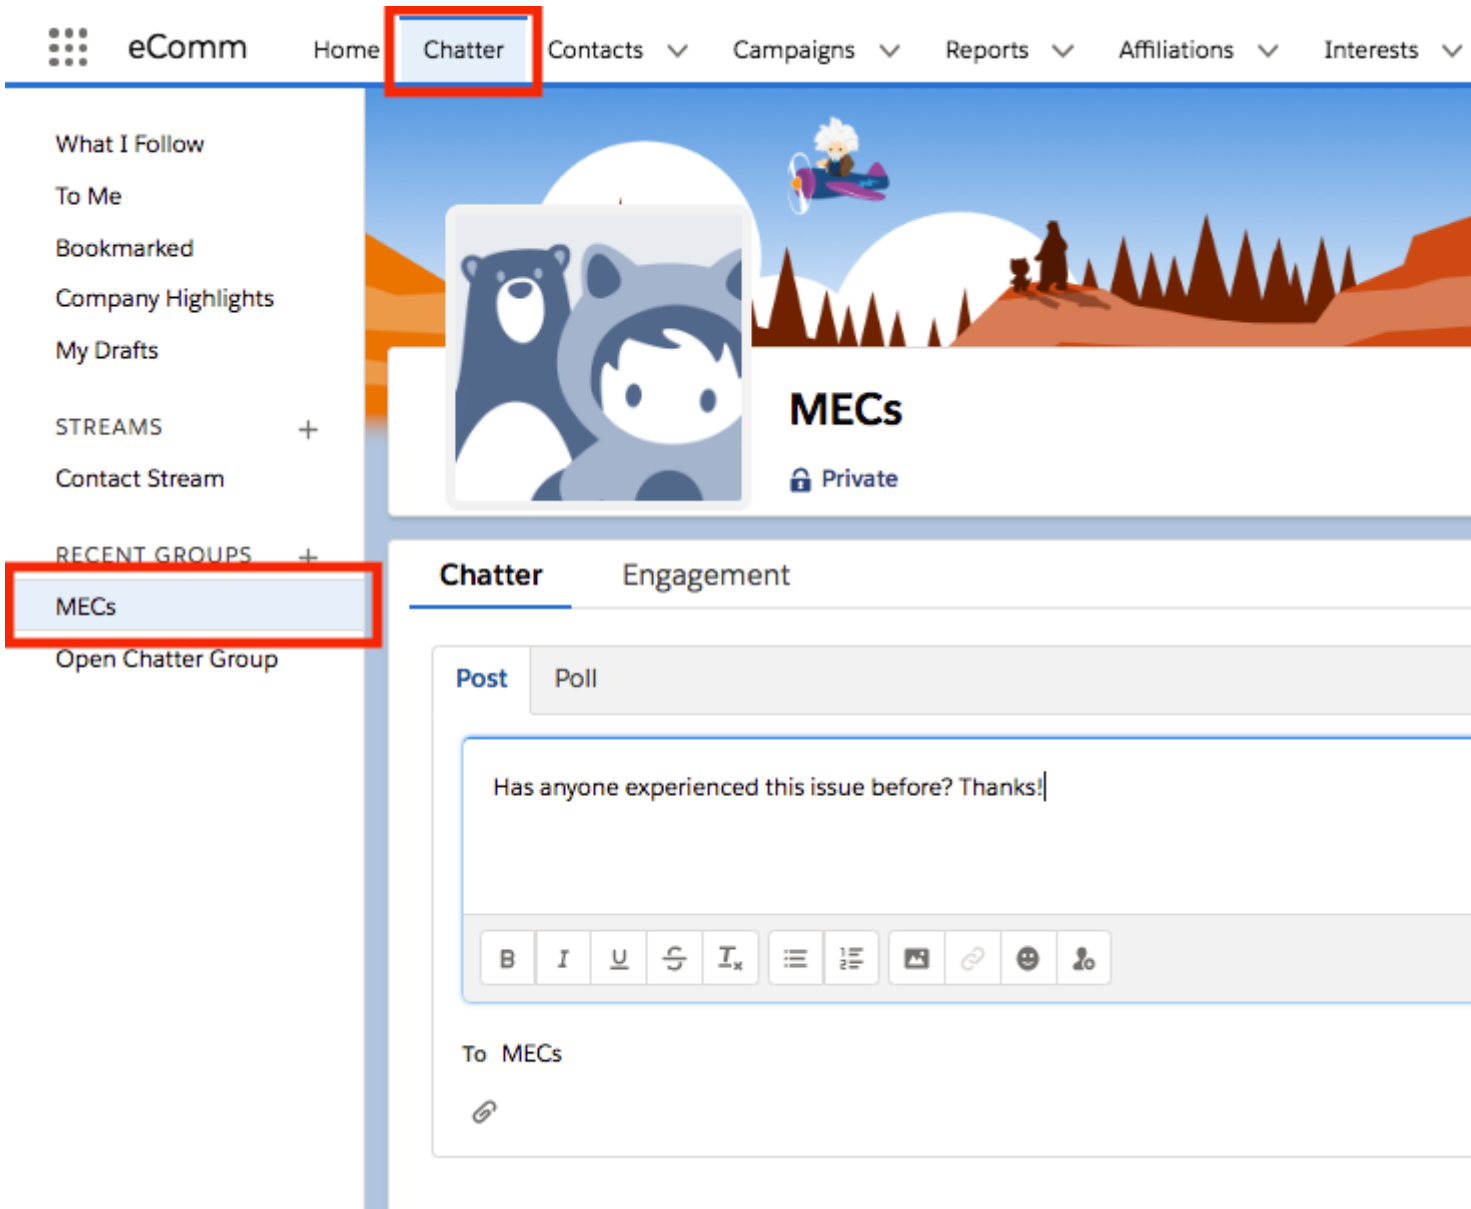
eComm Home Chatter Contacts Campaigns Reports Affiliations Interests

What I Follow
To Me
Bookmarked
Company Highlights
My Drafts

STREAMS +
Contact Stream

RECENT GROUPS +
MECs
Open Chatter Group

MECs
Private

Chatter Engagement

Post Poll

Has anyone experienced this issue before? Thanks!

B I U

To MECs